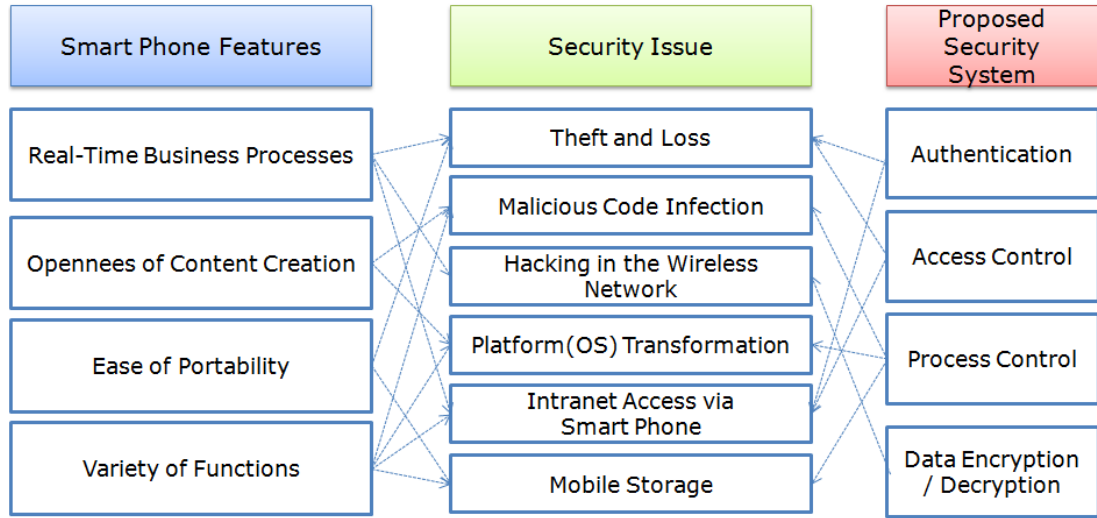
Smart Phone Features

Security Issue

Proposed Security System

Real-Time Business Processes

Opennees of Content Creation

Ease of Portability

Variety of Functions

Theft and Loss

Malicious Code Infection

Hacking in the Wireless Network

Platform(OS) Transformation

Intranet Access via Smart Phone

Mobile Storage

Authentication

Access Control

Process Control

Data Encryption / Decryption